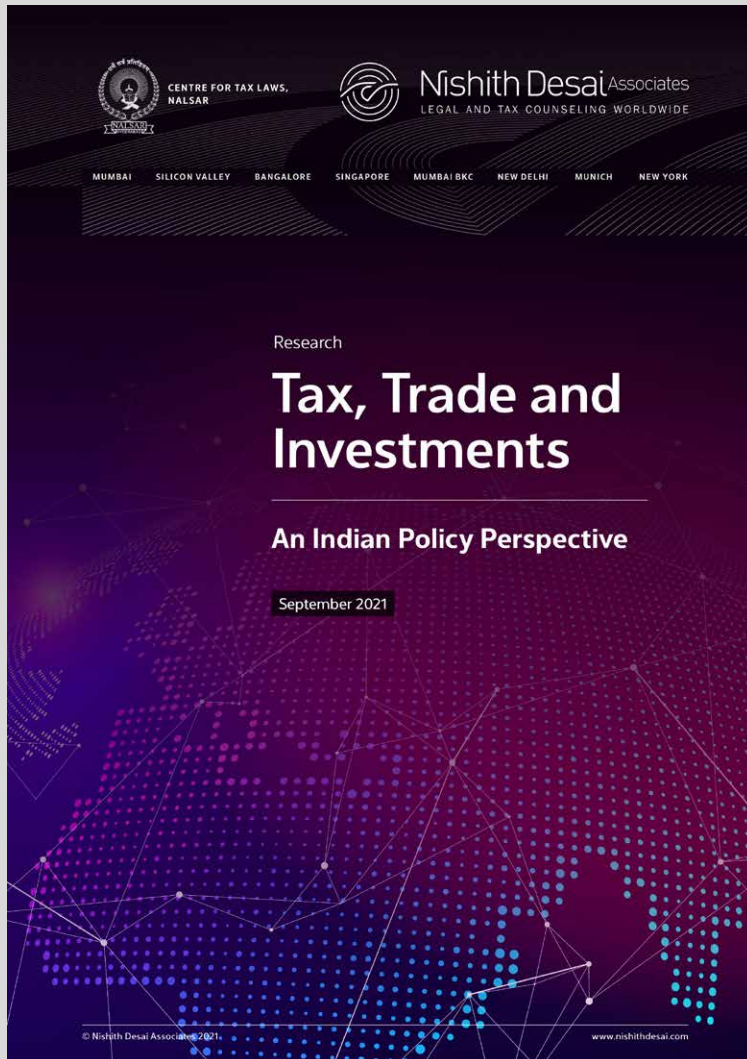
CENTRE FOR TAX LAWS, NALSAR

NALSAR

Nishith Desai Associates
LEGAL AND TAX COUNSELING WORLDWIDE

MUMBAI SILICON VALLEY BANGALORE SINGAPORE MUMBAI BKC NEW DELHI MUNICH NEW YORK

Research

Tax, Trade and Investments

An Indian Policy Perspective

September 2021

© Nishith Desai Associates 2021

www.nishithdesai.com